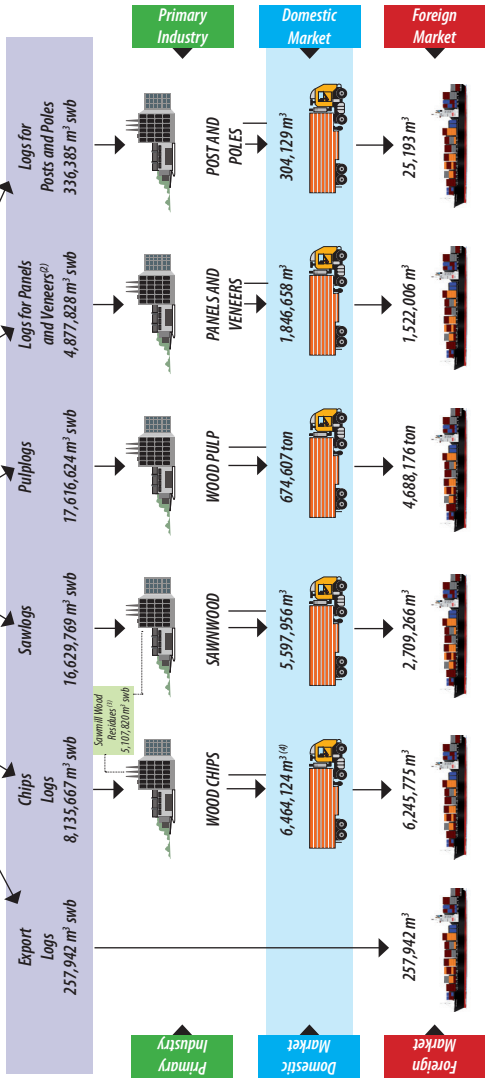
Primary Industry

Domestic Market

Foreign Market

Logs for Posts and Poles 336,385 m³ swb

POST AND POLES

304,129 m³

25,193 m³

Logs for Panels and Veneers$^{(2)}$ 4,877,828 m³ swb

PANELS AND VENEERS

1,846,658 m³

1,522,006 m³

Pulplogs 17,616,624 m³ swb

WOOD PULP

674,607 ton

4,688,176 ton

Sawlogs 16,629,769 m³ swb

SAWNWOOD

5,597,956 m³

2,709,266 m³

Sawmill Wood Residues$^{(3)}$ 5,107,820 m³ swb

Chips Logs 8,135,667 m³ swb

WOOD CHIPS

6,464,124 m³ $^{(4)}$

6,245,775 m³

Export Logs 257,942 m³ swb

257,942 m³

Primary Industry

Domestic Market

Foreign Market